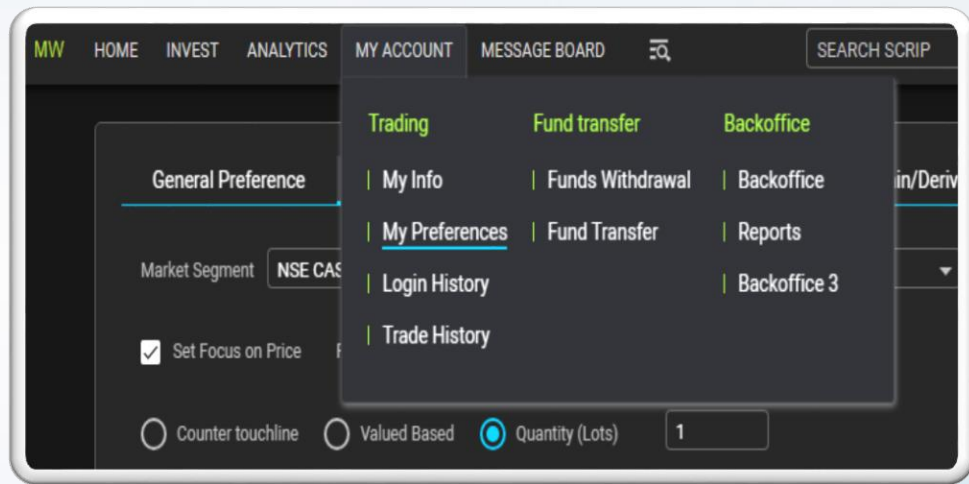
MW HOME INVEST ANALYTICS MY ACCOUNT MESSAGE BOARD SEARCH SCRIP

Trading
My Info
My Preferences
Login History
Trade History

Fund transfer
Funds Withdrawal
Fund Transfer

Backoffice
Backoffice
Reports
Backoffice 3

General Preference
in/Deriv

Market Segment NSE CAS

Set Focus on Price

Counter touchline Valued Based Quantity (Lots) 1